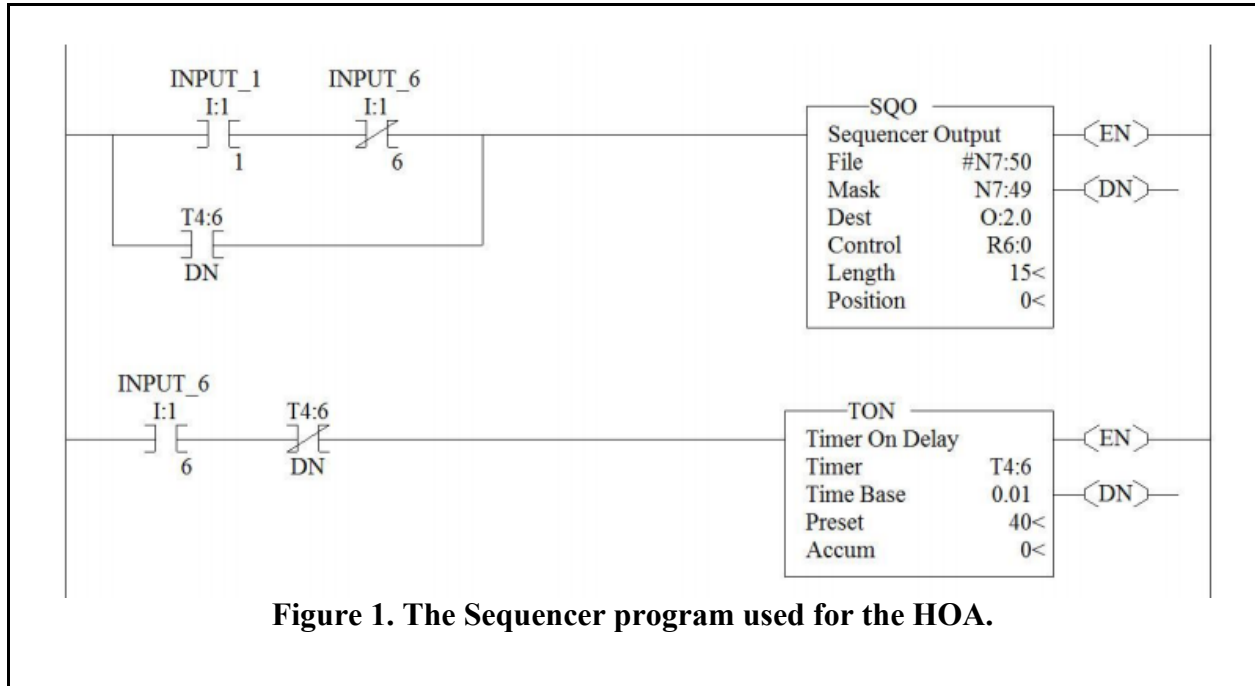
INPUT_1
I:1
1

INPUT_6
I:1
6

T4:6
DN

SQO
Sequencer Output
File #N7:50
Mask N7:49
Dest O:2.0
Control R6:0
Length 15<
Position 0<

EN
DN

INPUT_6
I:1
6

T4:6
DN

TON
Timer On Delay
Timer T4:6
Time Base 0.01
Preset 40<
Accum 0<

EN
DN

**Figure 1. The Sequencer program used for the HOA.**